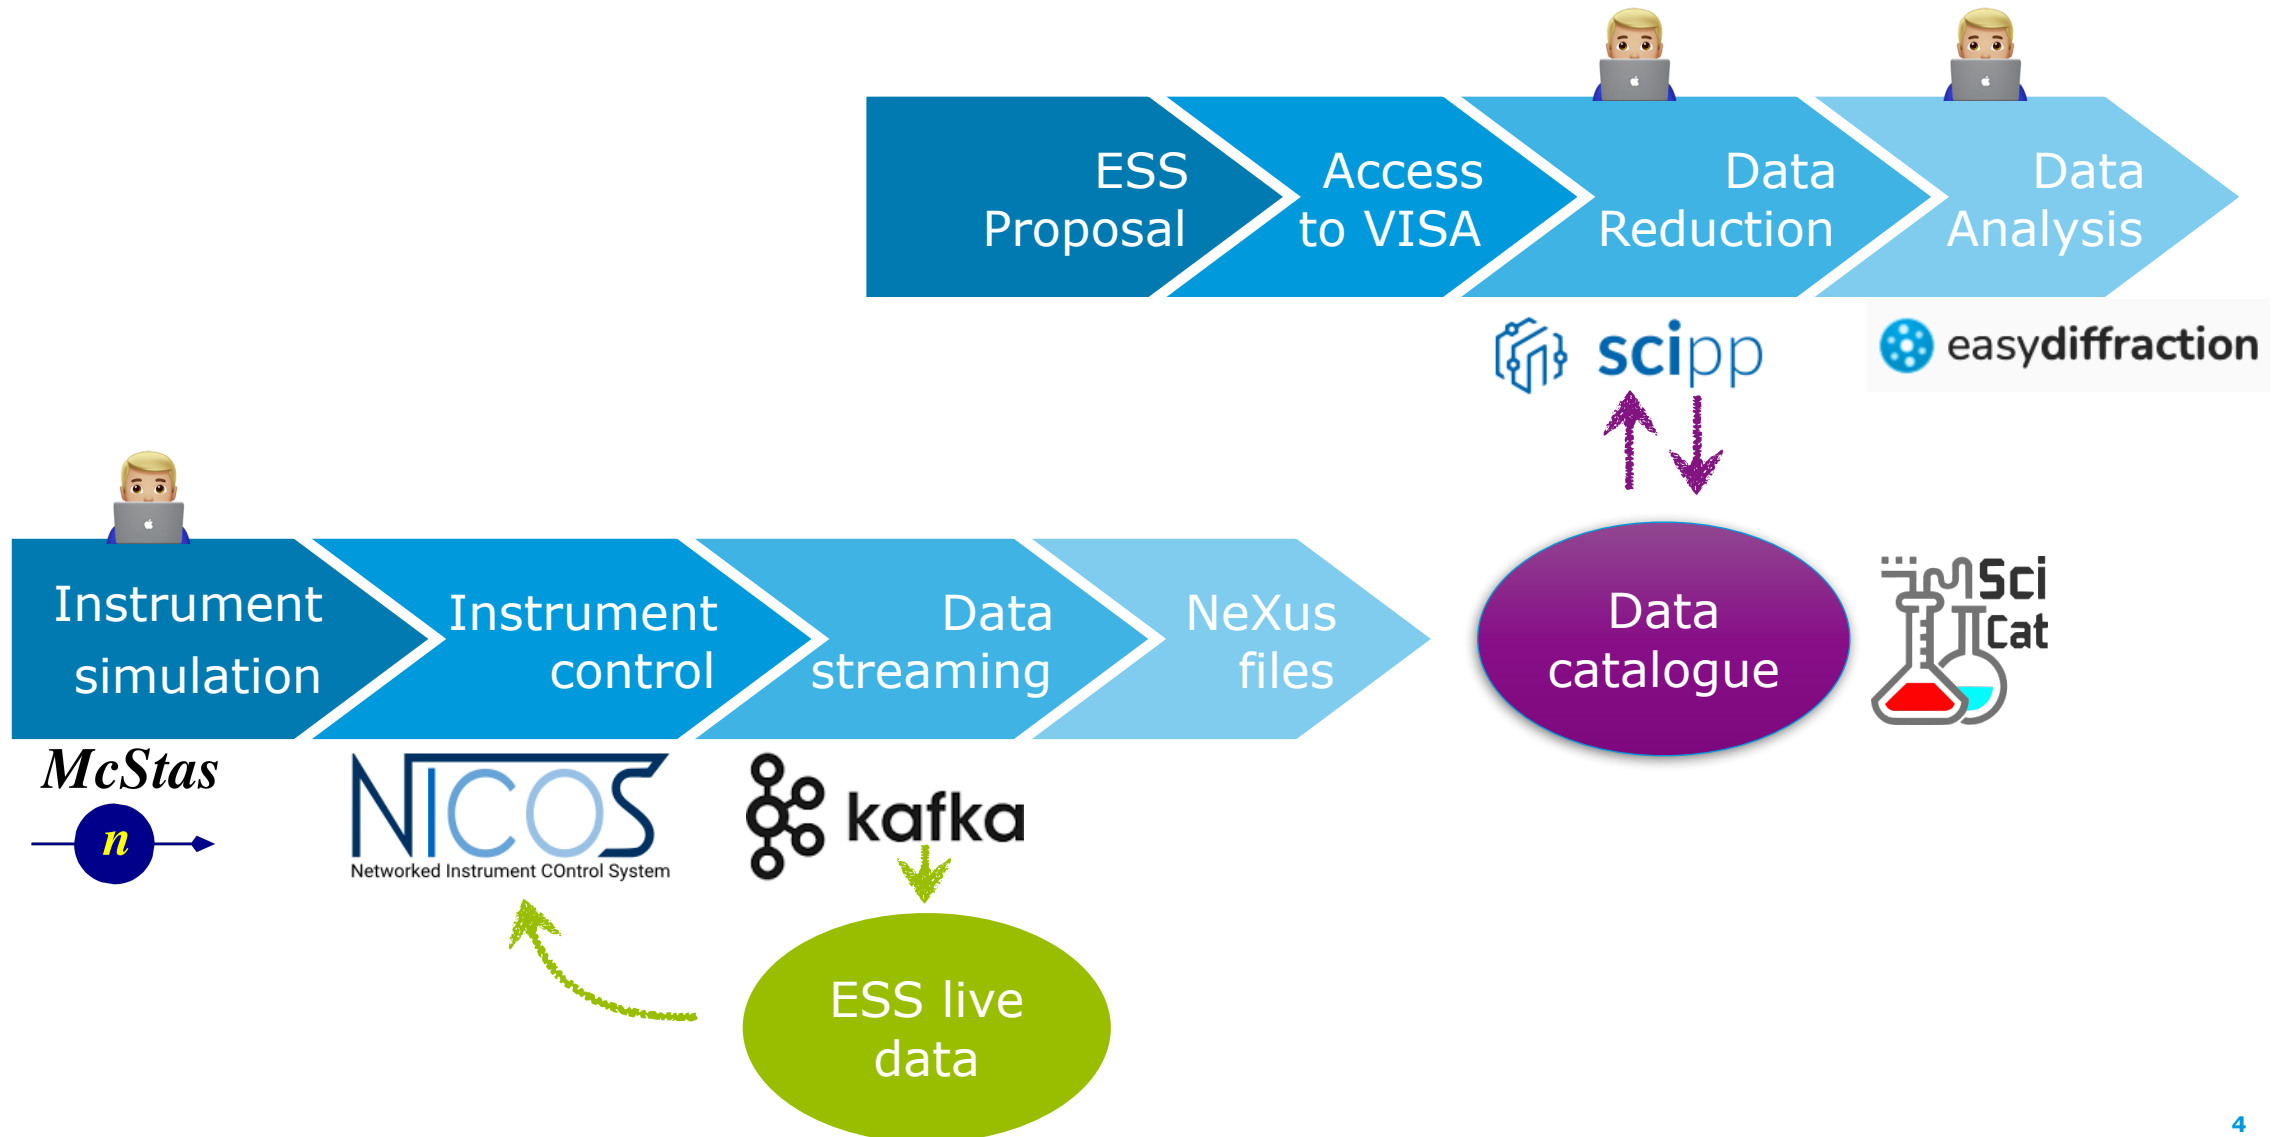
ESS Proposal

Access to VISA

Data Reduction

Data Analysis

scipp

easydiffraction

Instrument simulation

Instrument control

Data streaming

NeXus files

Data catalogue

SciCat

McStas

n

NICOS

Networked Instrument COntrol System

kafka

ESS live data

4